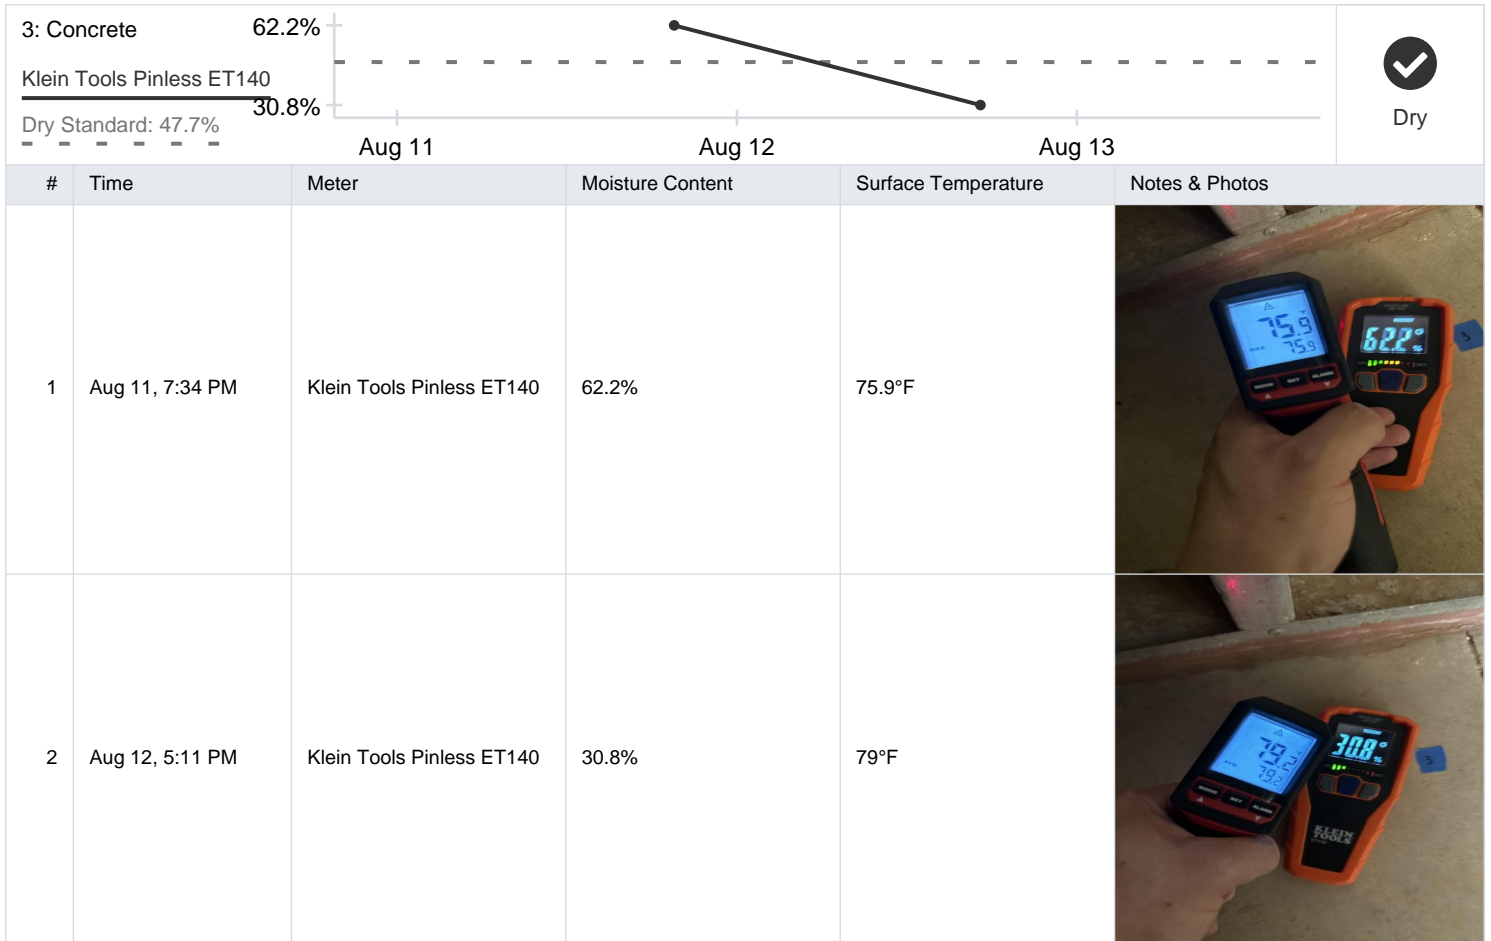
3: Concrete

Klein Tools Pinless ET140

Dry Standard: 47.7%

62.2%

30.8%

Aug 11

Aug 12

Aug 13

Dry

| # | Time | Meter | Moisture Content | Surface Temperature | Notes & Photos |
|---|---|---|---|---|---|
| 1 | Aug 11, 7:34 PM | Klein Tools Pinless ET140 | 62.2% | 75.9°F | 75.9 75.9 62.2 % |
| 2 | Aug 12, 5:11 PM | Klein Tools Pinless ET140 | 30.8% | 79°F | 79.2 79.2 30.8 % KLEIN TOOLS |